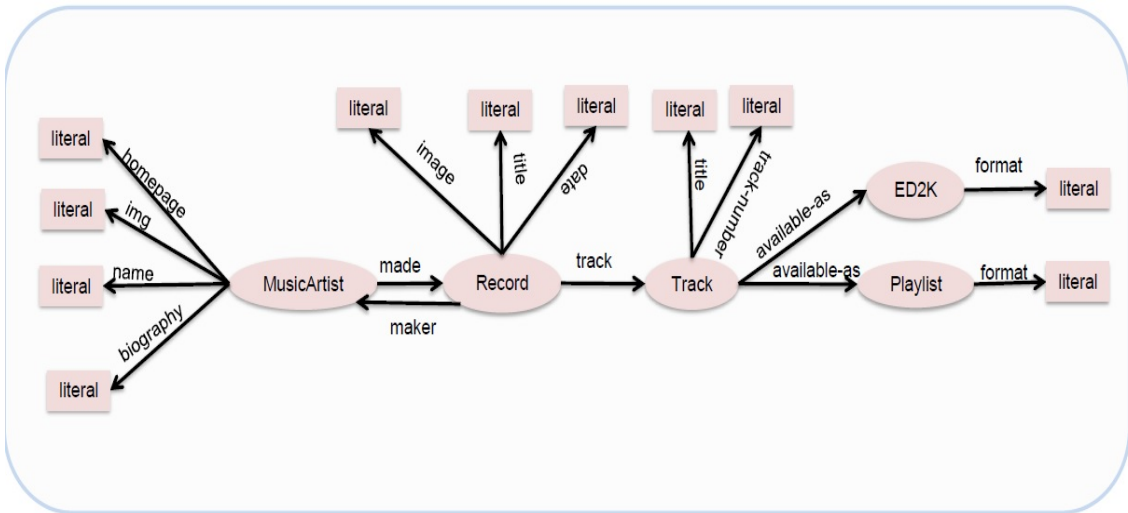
literal
homepage
literal
img
literal
name
biography
literal
MusicArtist
made
maker
literal
image
literal
title
literal
date
Record
track
literal
title
literal
track-number
Track
available-as
available-as
ED2K
format
literal
Playlist
format
literal